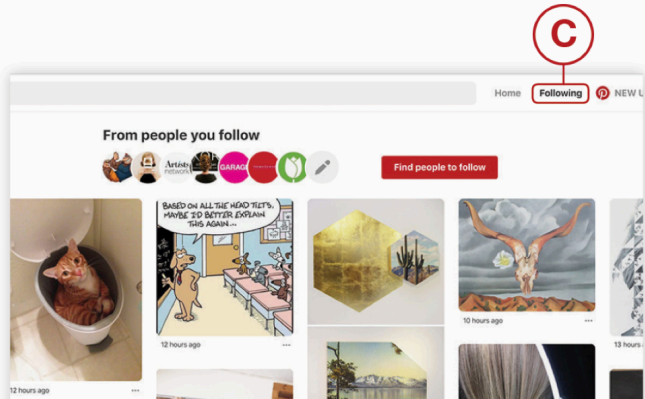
C

Home Following NEW L

From people you follow

Artists network GARAGE

Find people to follow

BASED ON ALL THE HEAD TILTS, MAYBE I'D BETTER EXPLAIN THIS AGAIN...

12 hours ago

12 hours ago

10 hours ago

13 hours